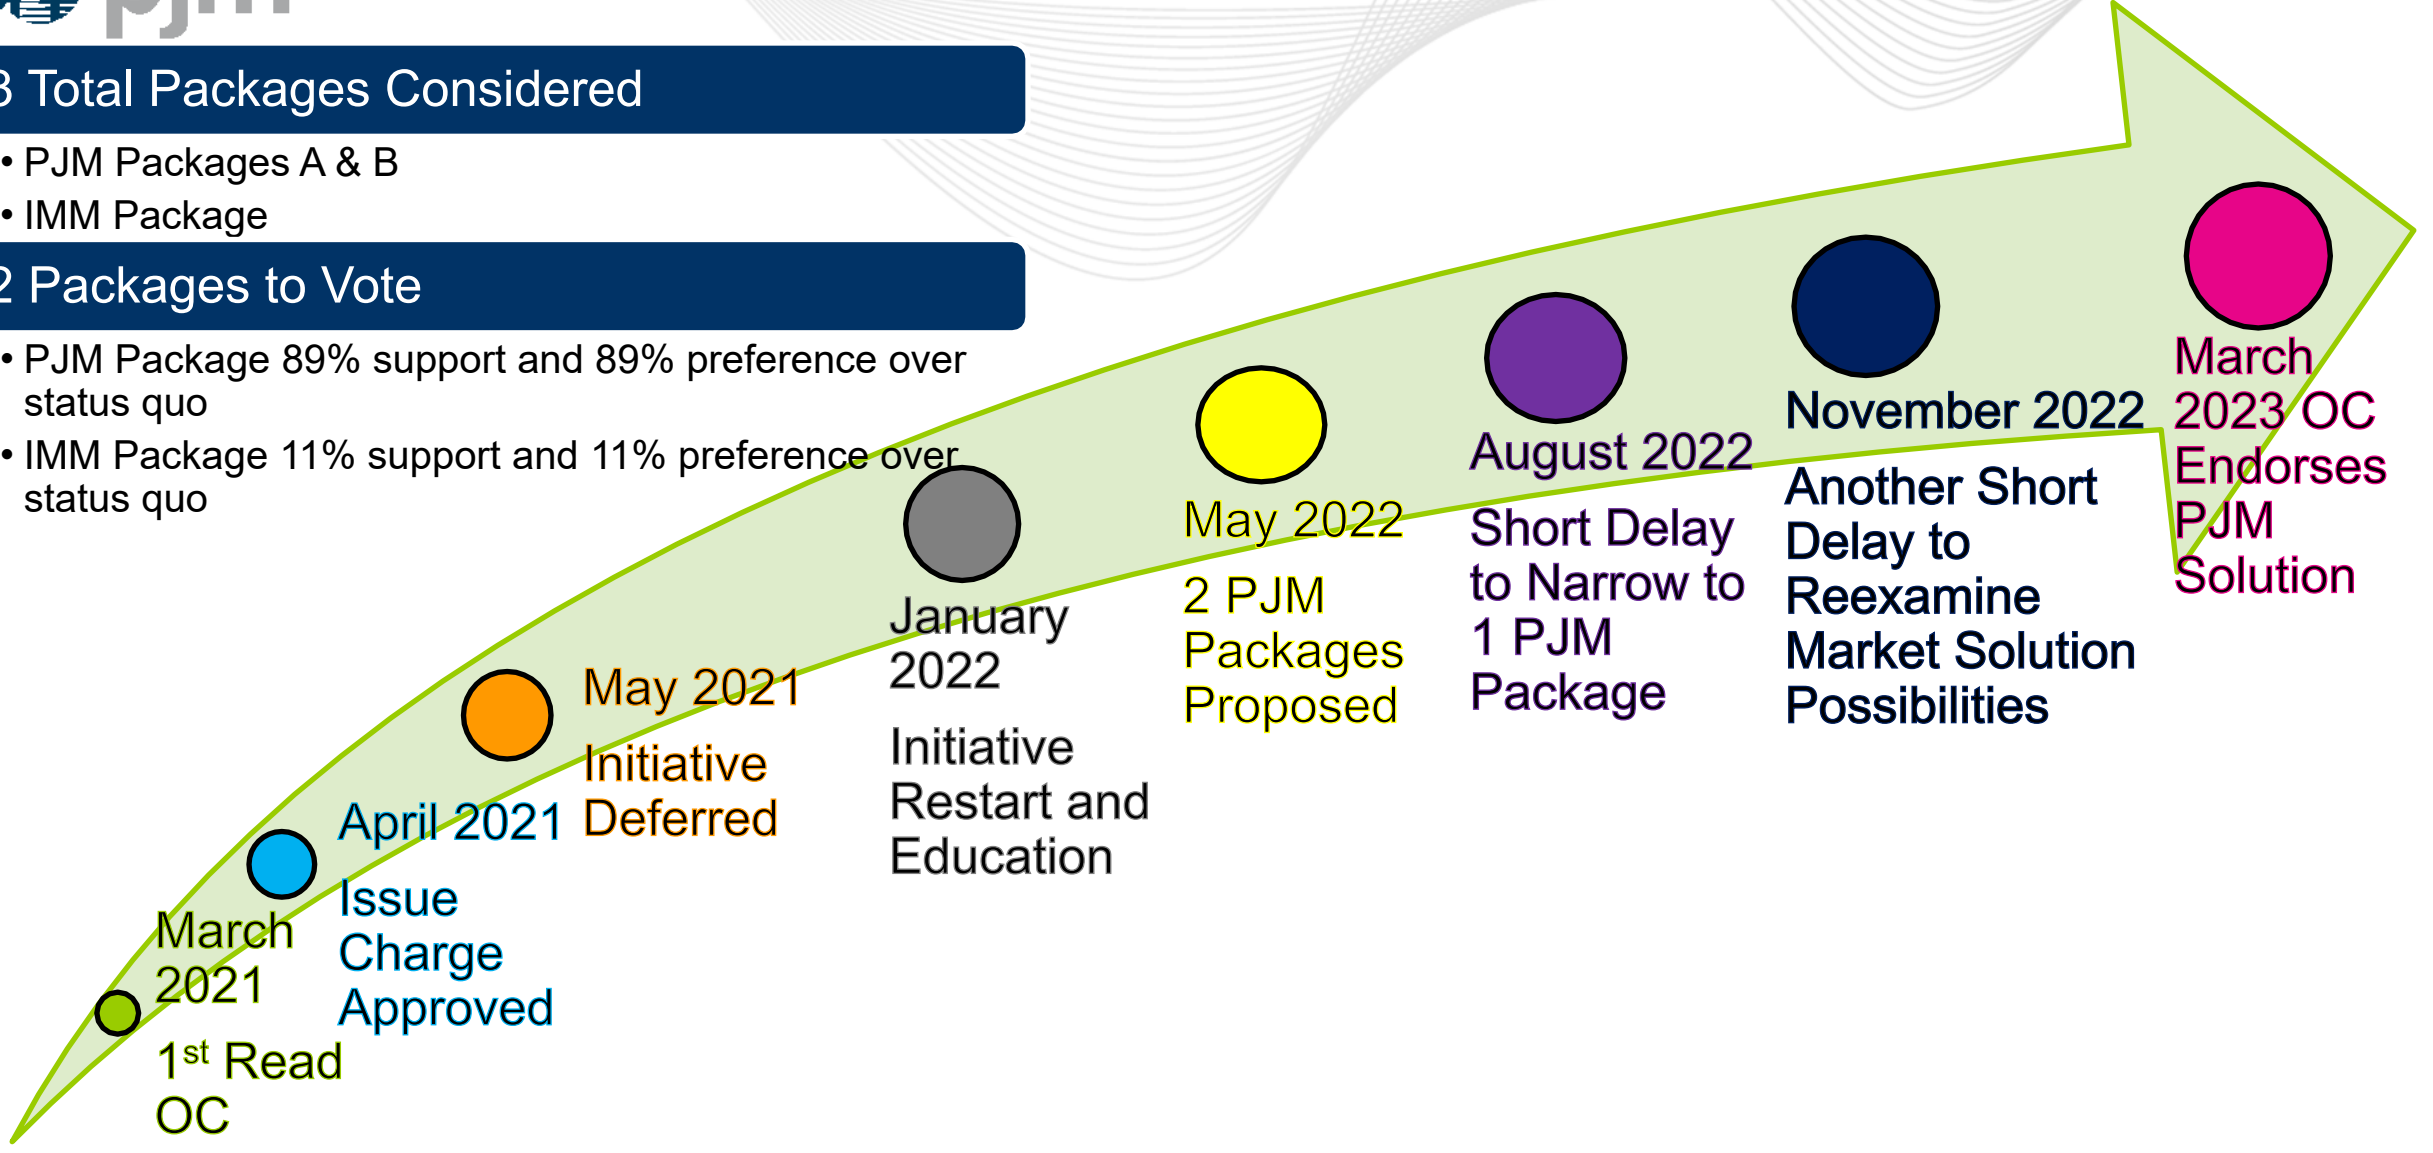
pjm

3 Total Packages Considered

• PJM Packages A & B
• IMM Package

2 Packages to Vote

• PJM Package 89% support and 89% preference over status quo
• IMM Package 11% support and 11% preference over status quo

March 2021
1$^{st}$ Read OC

April 2021
Issue Charge Approved

May 2021
Initiative Deferred

January 2022
Initiative Restart and Education

May 2022
2 PJM Packages Proposed

August 2022
Short Delay to Narrow to 1 PJM Package

November 2022
Another Short Delay to Reexamine Market Solution Possibilities

March 2023 OC Endorses PJM Solution